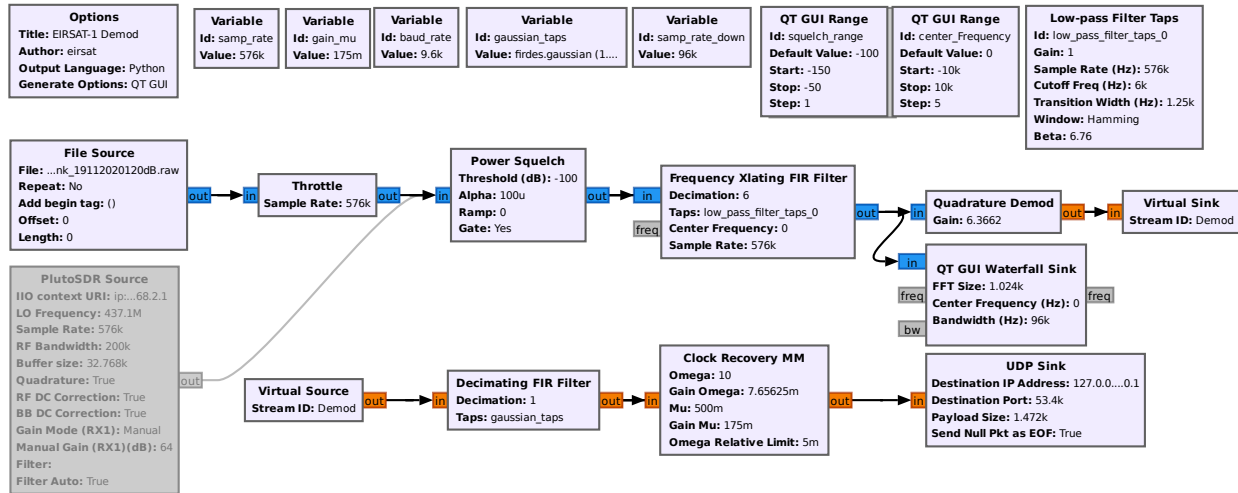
Options
Title: EIRSAT-1 Demod
Author: eirsat
Output Language: Python
Generate Options: QT GUI

Variable
Id: samp_rate
Value: 576k

Variable
Id: gain_mu
Value: 175m

Variable
Id: baud_rate
Value: 9.6k

Variable
Id: gaussian_taps
Value: firdes.gaussian (1....

Variable
Id: samp_rate_down
Value: 96k

QT GUI Range
Id: squelch_range
Default Value: -100
Start: -150
Stop: -50
Step: 1

QT GUI Range
Id: center_Frequency
Default Value: 0
Start: -10k
Stop: 10k
Step: 5

Low-pass Filter Taps
Id: low_pass_filter_taps_0
Gain: 1
Sample Rate (Hz): 576k
Cutoff Freq (Hz): 6k
Transition Width (Hz): 1.25k
Window: Hamming
Beta: 6.76

File Source
File: ...nk_19112020120dB.raw
Repeat: No
Add begin tag: ()
Offset: 0
Length: 0
out

in
Throttle
Sample Rate: 576k
out

in
Power Squelch
Threshold (dB): -100
Alpha: 100u
Ramp: 0
Gate: Yes
out

in
freq
Frequency Xlating FIR Filter
Decimation: 6
Taps: low_pass_filter_taps_0
Center Frequency: 0
Sample Rate: 576k
out

in
Quadrature Demod
Gain: 6.3662
out

in
Virtual Sink
Stream ID: Demod

in
freq
bw
QT GUI Waterfall Sink
FFT Size: 1.024k
Center Frequency (Hz): 0
Bandwidth (Hz): 96k
freq

PlutoSDR Source
IIO context URI: ip:...68.2.1
LO Frequency: 437.1M
Sample Rate: 576k
RF Bandwidth: 200k
Buffer size: 32.768k
Quadrature: True
RF DC Correction: True
BB DC Correction: True
Gain Mode (RX1): Manual
Manual Gain (RX1)(dB): 64
Filter:
Filter Auto: True
out

Virtual Source
Stream ID: Demod
out

in
Decimating FIR Filter
Decimation: 1
Taps: gaussian_taps
out

in
Clock Recovery MM
Omega: 10
Gain Omega: 7.65625m
Mu: 500m
Gain Mu: 175m
Omega Relative Limit: 5m
out

in
UDP Sink
Destination IP Address: 127.0.0....0.1
Destination Port: 53.4k
Payload Size: 1.472k
Send Null Pkt as EOF: True